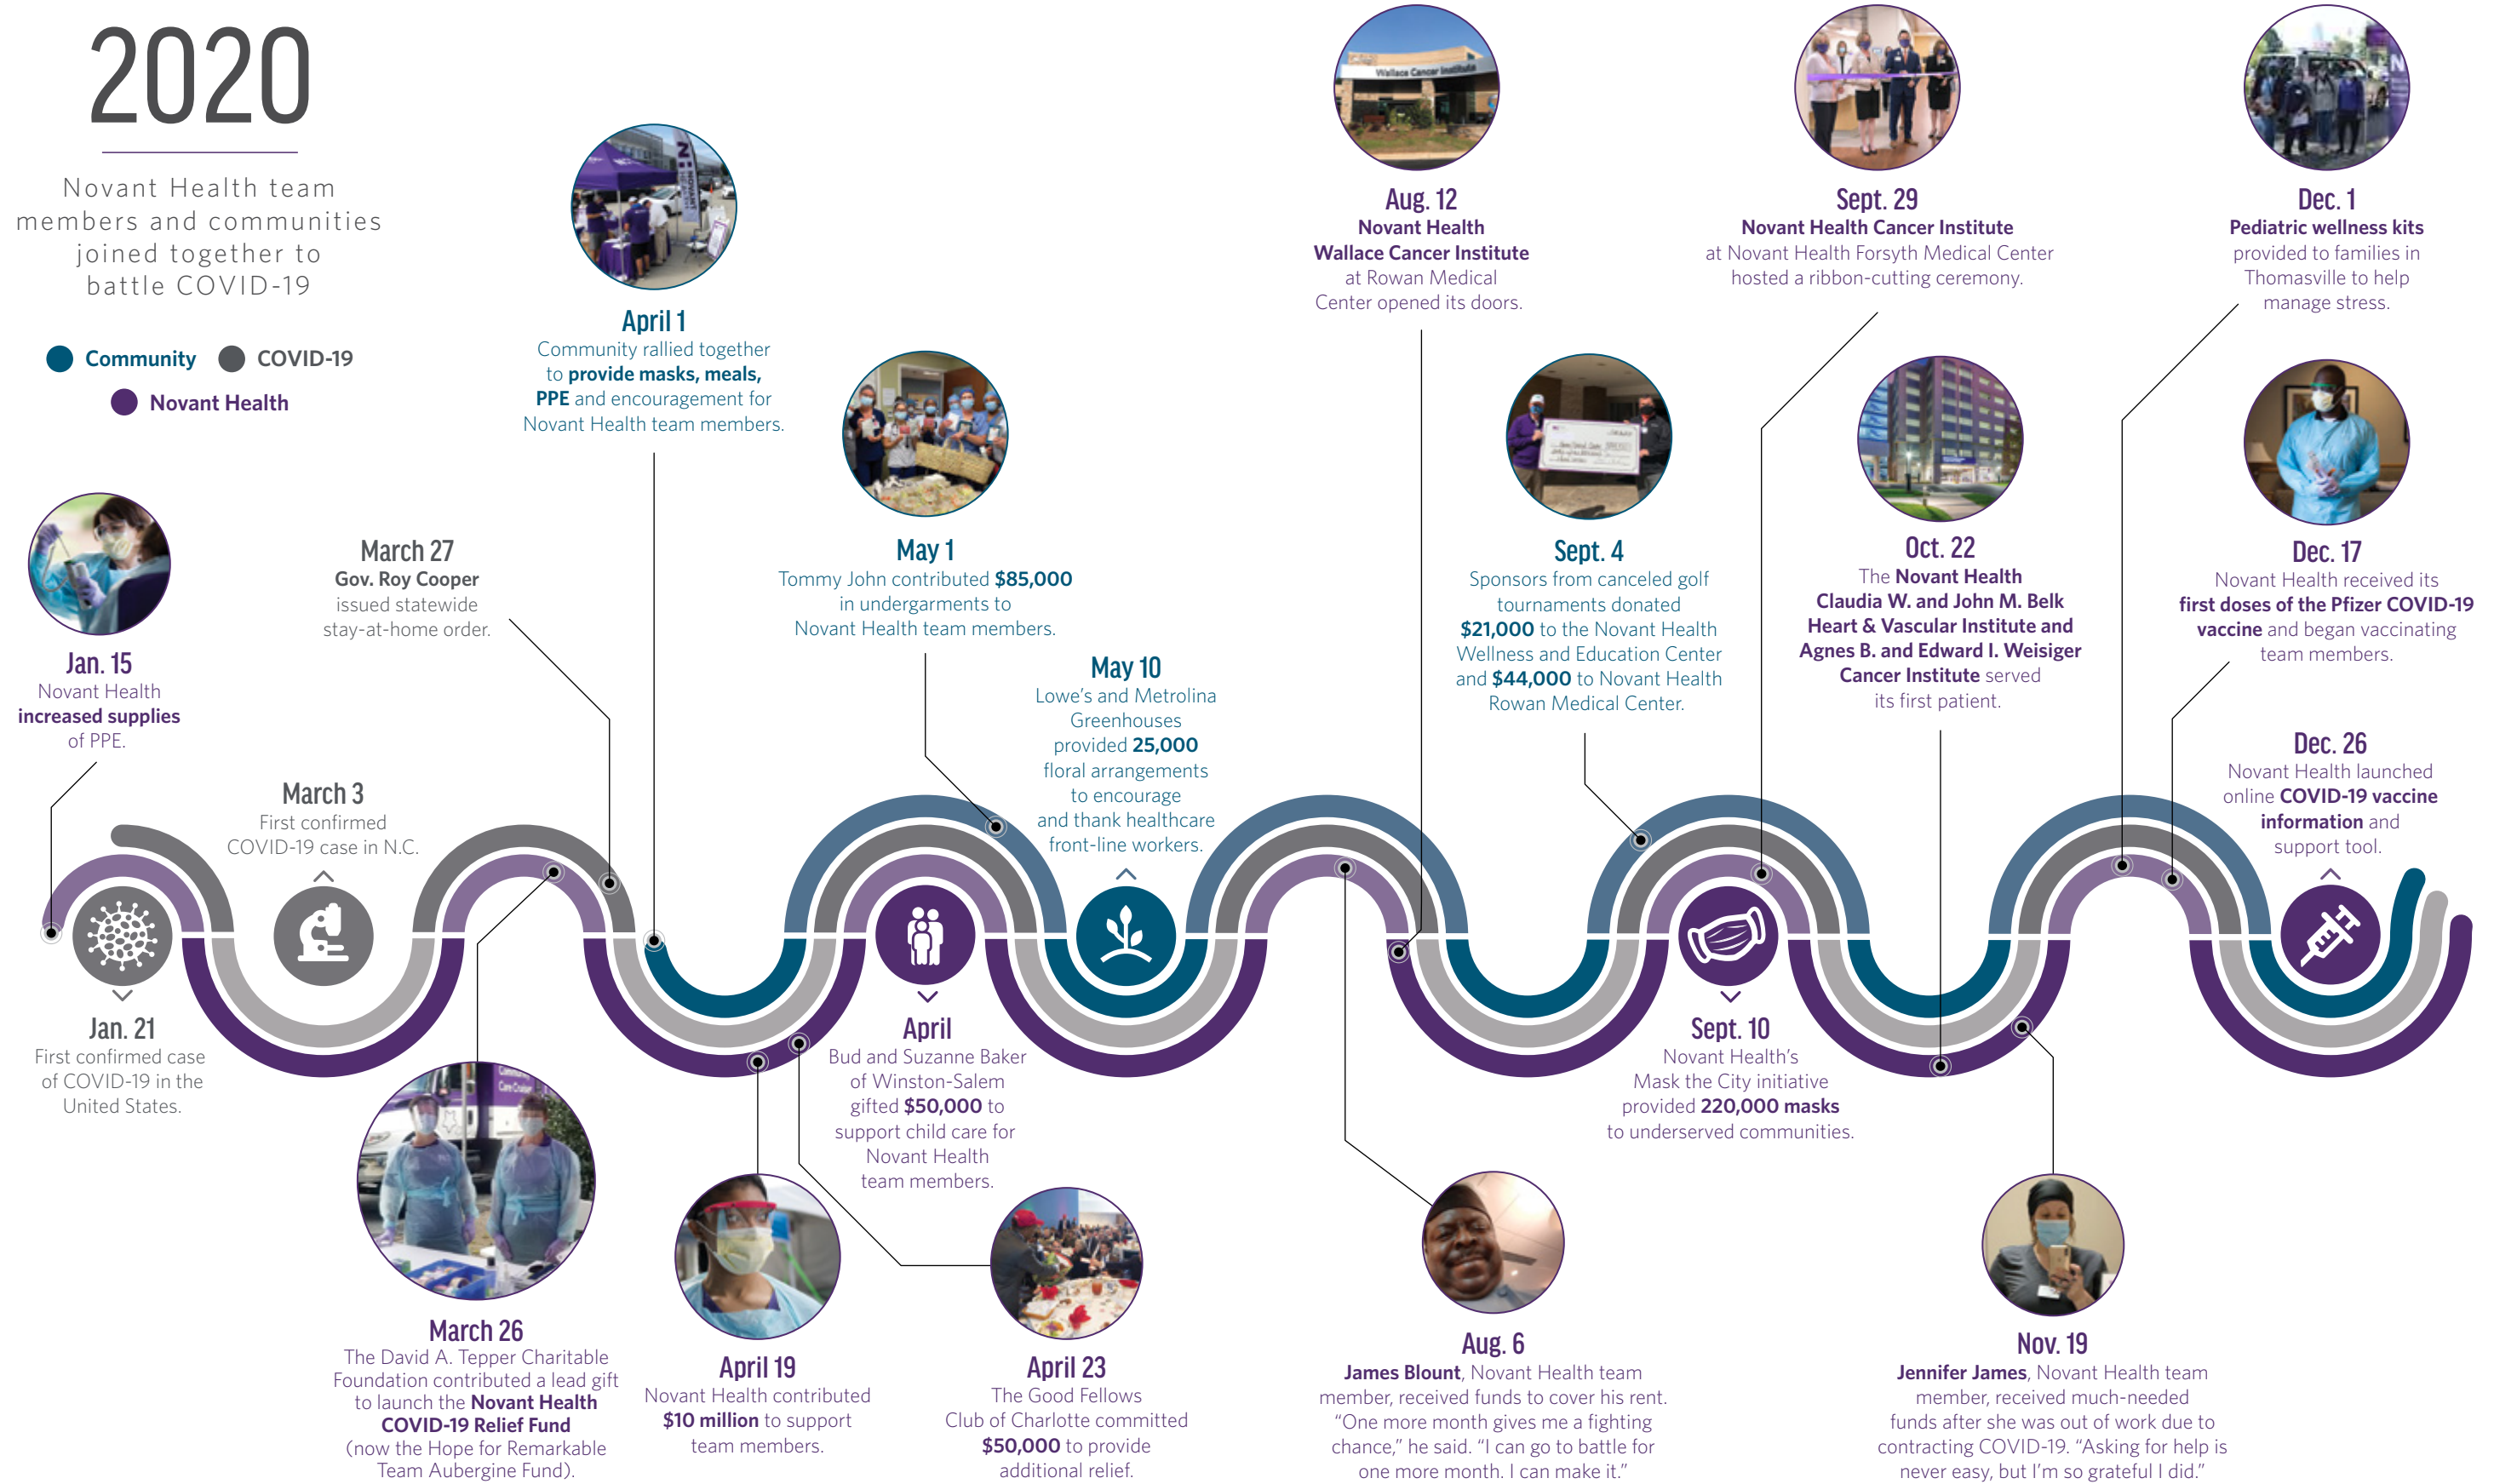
2020

Novant Health team members and communities joined together to battle COVID-19

Community COVID-19
Novant Health

Jan. 15
Novant Health increased supplies of PPE.

March 27
Gov. Roy Cooper issued statewide stay-at-home order.

April 1
Community rallied together to provide masks, meals, PPE and encouragement for Novant Health team members.

May 1
Tommy John contributed $85,000 in undergarments to Novant Health team members.

May 10
Lowe's and Metrolina Greenhouses provided 25,000 floral arrangements to encourage and thank healthcare front-line workers.

Aug. 12
Novant Health Wallace Cancer Institute at Rowan Medical Center opened its doors.

Sept. 4
Sponsors from canceled golf tournaments donated $21,000 to the Novant Health Wellness and Education Center and $44,000 to Novant Health Rowan Medical Center.

Sept. 29
Novant Health Cancer Institute at Novant Health Forsyth Medical Center hosted a ribbon-cutting ceremony.

Oct. 22
The Novant Health Claudia W. and John M. Belk Heart & Vascular Institute and Agnes B. and Edward I. Weisiger Cancer Institute served its first patient.

Dec. 1
Pediatric wellness kits provided to families in Thomasville to help manage stress.

Dec. 17
Novant Health received its first doses of the Pfizer COVID-19 vaccine and began vaccinating team members.

Dec. 26
Novant Health launched online COVID-19 vaccine information and support tool.

March 3
First confirmed COVID-19 case in N.C.

Jan. 21
First confirmed case of COVID-19 in the United States.

April
Bud and Suzanne Baker of Winston-Salem gifted $50,000 to support child care for Novant Health team members.

Sept. 10
Novant Health's Mask the City initiative provided 220,000 masks to underserved communities.

March 26
The David A. Tepper Charitable Foundation contributed a lead gift to launch the Novant Health COVID-19 Relief Fund (now the Hope for Remarkable Team Aubergine Fund).

April 19
Novant Health contributed $10 million to support team members.

April 23
The Good Fellows Club of Charlotte committed $50,000 to provide additional relief.

Aug. 6
James Blount, Novant Health team member, received funds to cover his rent. "One more month gives me a fighting chance," he said. "I can go to battle for one more month. I can make it."

Nov. 19
Jennifer James, Novant Health team member, received much-needed funds after she was out of work due to contracting COVID-19. "Asking for help is never easy, but I'm so grateful I did."